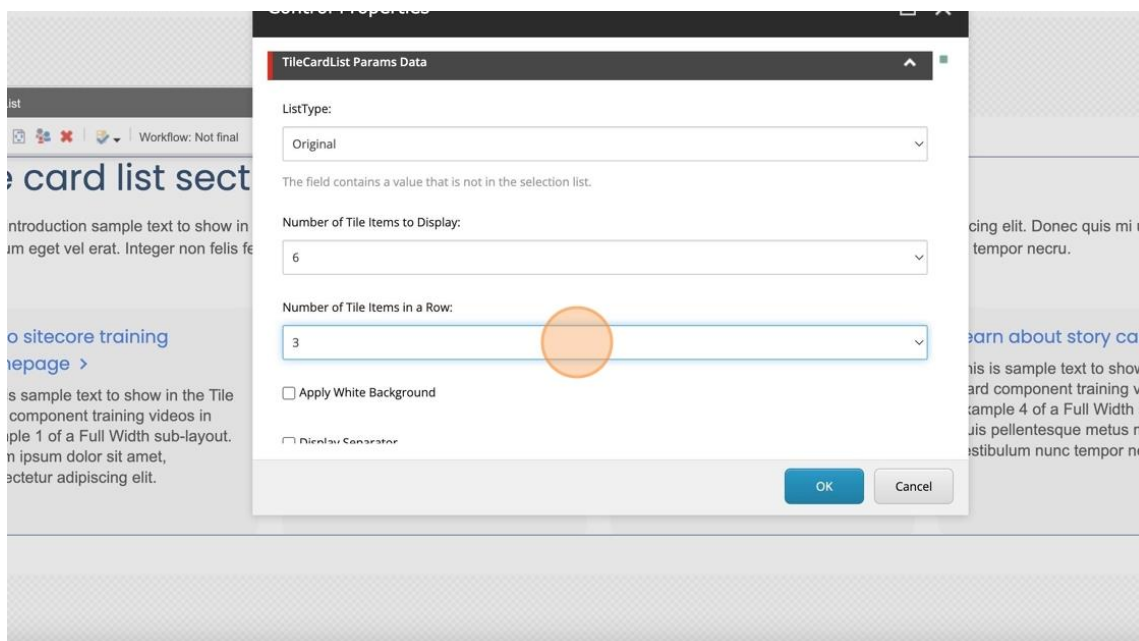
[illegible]

TileCardList Params Data

ist

Workflow: Not final

e card list sect

ntroduction sample text to show in
um eget vel erat. Integer non felis fe

o sitecore training
nepage >

s sample text to show in the Tile
component training videos in
ple 1 of a Full Width sub-layout.
n ipsum dolor sit amet,
ectetur adipiscing elit.

ListType:

Original

The field contains a value that is not in the selection list.

Number of Tile Items to Display:

6

Number of Tile Items in a Row:

3

Apply White Background

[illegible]

OK

Cancel

cing elit. Donec quis mi
tempor necru.

earn about story ca

his is sample text to show
ard component training v
xample 4 of a Full Width
uis pellentesque metus n
estibulum nunc tempor n